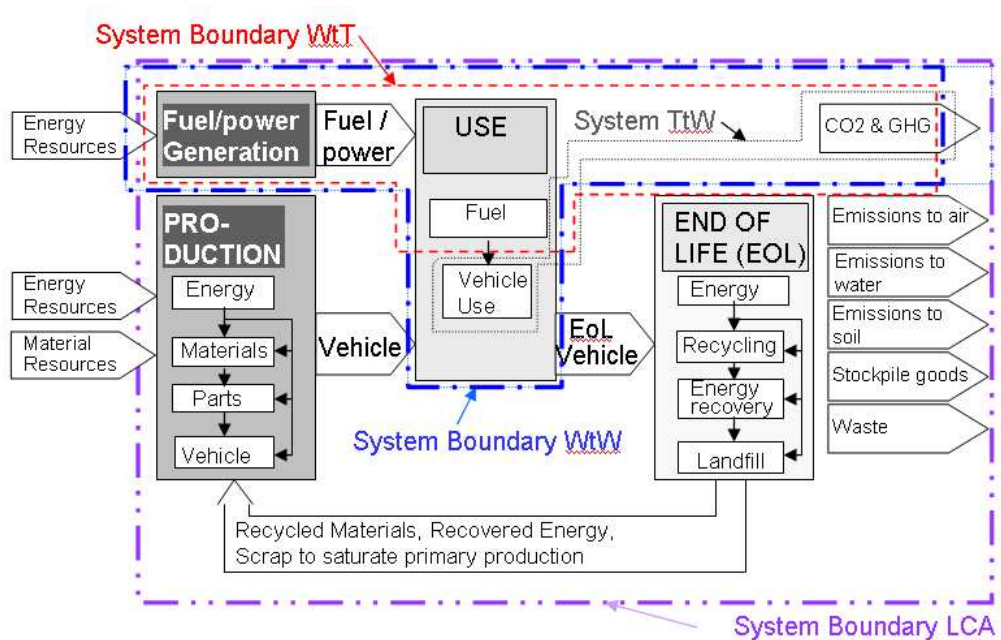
System Boundary WtT

Energy Resources

Fuel/power Generation

Fuel / power

USE

System TtW

CO2 & GHG

PRO-DUCTION

Fuel

Vehicle Use

END OF LIFE (EOL)

Emissions to air

Emissions to water

Emissions to soil

Stockpile goods

Waste

Energy Resources

Material Resources

Energy

Materials

Parts

Vehicle

Vehicle

EoL Vehicle

Energy

Recycling

Energy recovery

Landfill

System Boundary WtW

Recycled Materials, Recovered Energy, Scrap to saturate primary production

System Boundary LCA